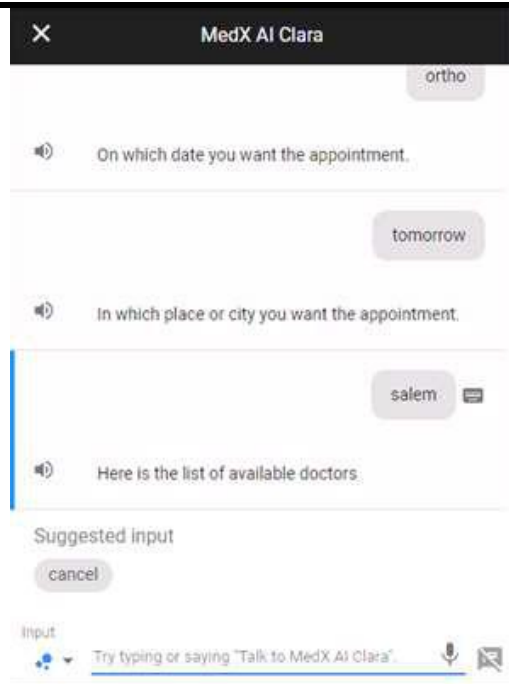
MedX AI Clara

ortho

On which date you want the appointment.

tomorrow

In which place or city you want the appointment.

salem

Here is the list of available doctors

Suggested input

cancel

Input

Try typing or saying "Talk to MedX AI Clara".